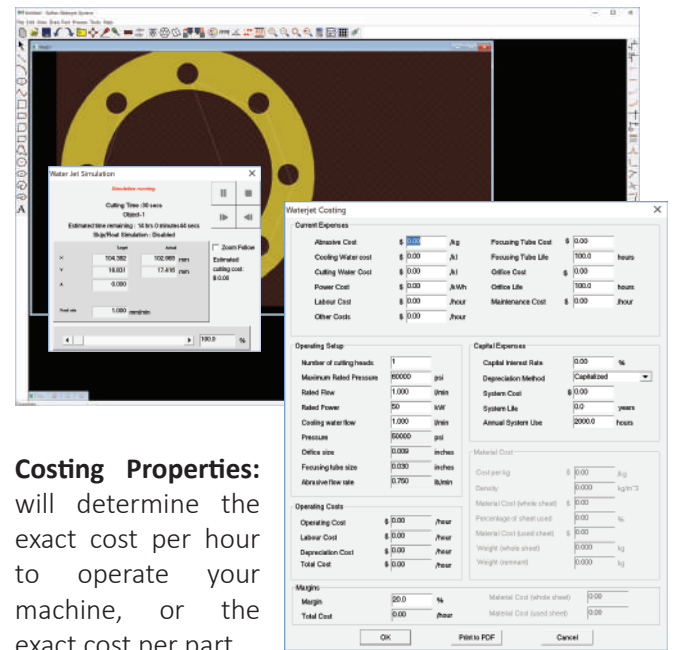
Water Jet Simulation

Simulation running

Cutting Time :30 secs
Object-1
Estimated time remaining : 18 hrs 0 minutes 46 secs
Skip/Rust Simulation : Disabled

| | Target | Actual | |
|---|---|---|---|
| X | 104.382 | 102.068 | mm |
| Y | 18.837 | 17.416 | mm |
| A | 0.000 | | |

Feed rate 1.000 mm/min

Zoom Follow
Estimated cutting cost: $ 0.00

100.0 %

Waterjet Costing

Current Expenses
Abrasive Cost $ 0.00 /kg
Cooling Water cost $ 0.00 /kl
Cutting Water Cost $ 0.00 /kl
Power Cost $ 0.00 /kWh
Labour Cost $ 0.00 /hour
Other Costs $ 0.00 /hour
Focusing Tube Cost $ 0.00
Focusing Tube Life 100.0 hours
Orifice Cost $ 0.00
Orifice Life 100.0 hours
Maintenance Cost $ 0.00 /hour

Operating Setup
Number of cutting heads 1
Maximum Rated Pressure 60000 psi
Rated Flow 1.000 l/min
Rated Power 50 kW
Cooling water flow 1.000 l/min
Pressure 60000 psi
Orifice size 0.009 inches
Focusing tube size 0.030 inches
Abrasive flow rate 0.750 lb/min

Capital Expenses
Capital Interest Rate 0.00 %
Depreciation Method Capitalized
System Cost $ 0.00
System Life 0.0 years
Annual System Use 2000.0 hours

Material Cost
Cost per kg $ 0.00 /kg
Density 0.000 kg/m^3
Material Cost (whole sheet) $ 0.00
Percentage of sheet used 0.00 %
Material Cost (used sheet) $ 0.00
Weight (whole sheet) 0.000 kg
Weight (remnant) 0.000 kg

Operating Costs
Operating Cost $ 0.00 /hour
Labour Cost $ 0.00 /hour
Depreciation Cost $ 0.00 /hour
Total Cost $ 0.00 /hour

Margins
Margin 20.0 %
Total Cost 0.00 /hour
Material Cost (whole sheet) 0.00
Material Cost (used sheet) 0.00

OK Print to PDF Cancel

Costing Properties: will determine the exact cost per hour to operate your machine, or the exact cost per part